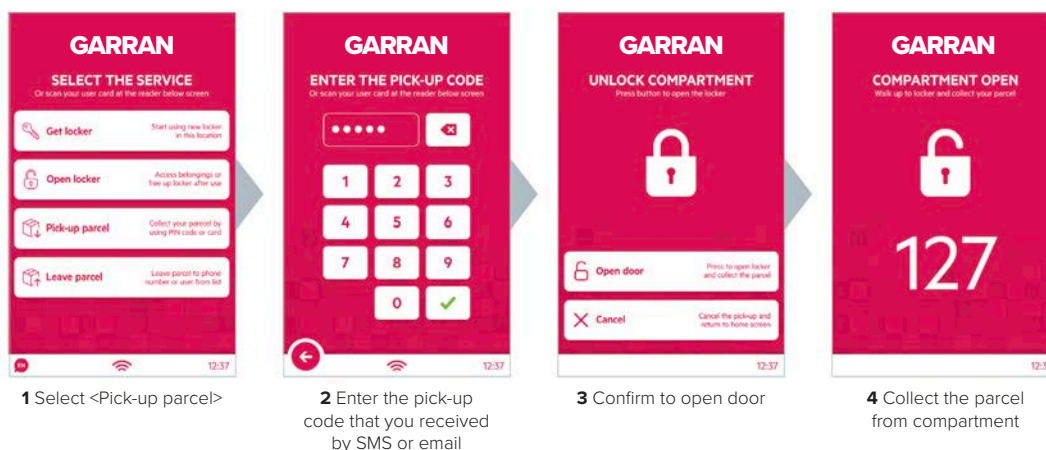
GARRAN

SELECT THE SERVICE
Or scan your user card at the reader below screen

Get locker
Start using new locker in this location

Open locker
Access belongings or free up locker after use

Pick-up parcel
Collect your parcel by using PIN code or card

Leave parcel
Leave parcel to phone number or user from list

EN
12:37

1 Select <Pick-up parcel>

GARRAN

ENTER THE PICK-UP CODE
Or scan your user card at the reader below screen

●●●●●

1 2 3
4 5 6
7 8 9
0

12:37

2 Enter the pick-up code that you received by SMS or email

GARRAN

UNLOCK COMPARTMENT
Press button to open the locker

Open door
Press to open locker and collect the parcel

Cancel
Cancel the pick-up and return to home screen

12:37

3 Confirm to open door

GARRAN

COMPARTMENT OPEN
Walk up to locker and collect your parcel

127

4 Collect the parcel from compartment